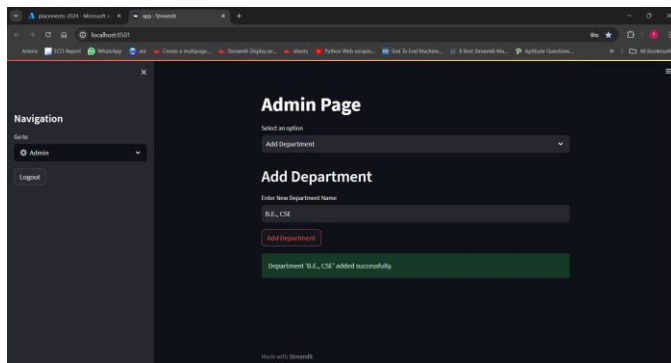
placements 2024 - Microsoft × app · Streamlit × +

localhost:8501

Artenia ECO Report WhatsApp Create a multipage... Streamlit Display pr... sheets Python Web scrapin... End To End Machine... 8 Best Streamlit Ma... Aptitude Questions... All Bookmarks

×

Navigation

Go to

Admin

Logout

Admin Page

Select an option

Add Department

Add Department

Enter New Department Name

B.E., CSE

Add Department

Department 'B.E., CSE' added successfully.

Made with Streamlit